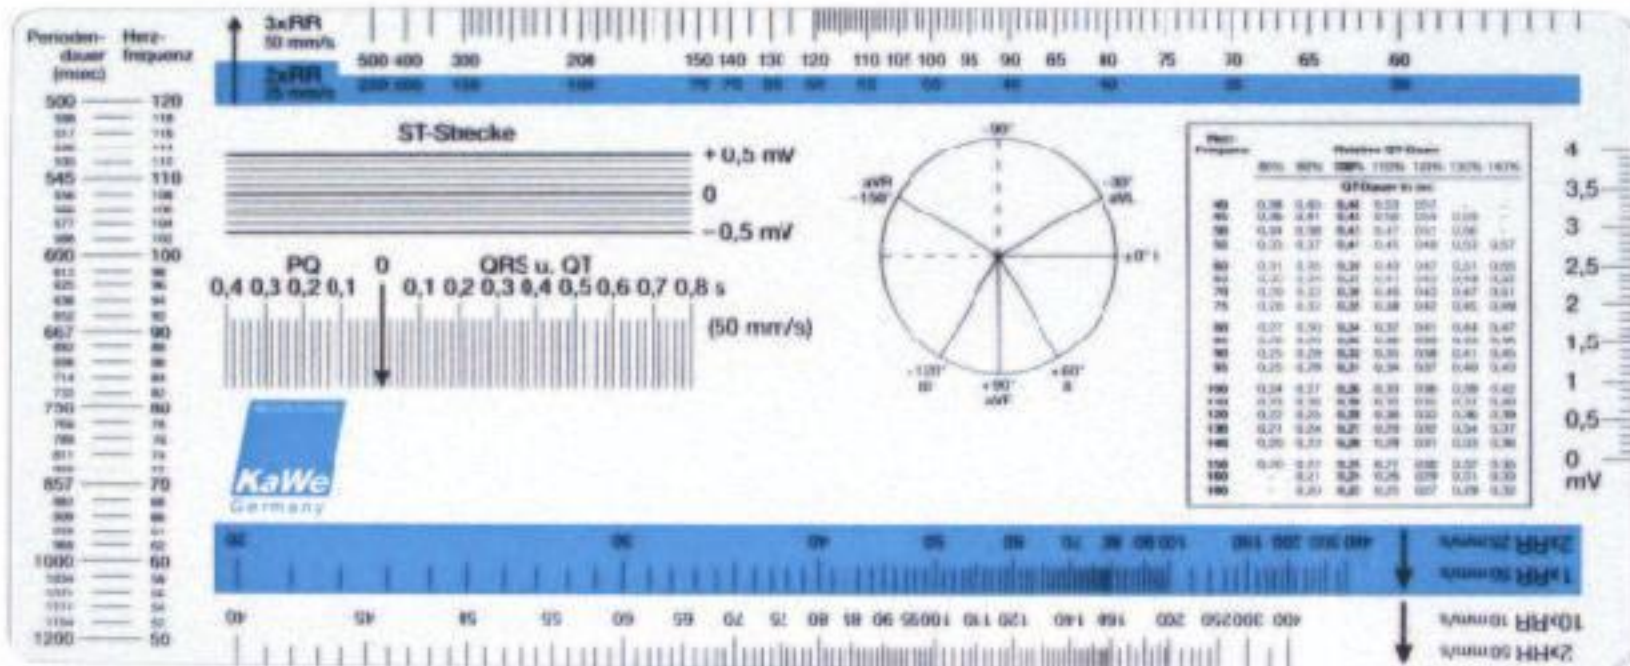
Perioden-dauer (msec)
Herz-frequenz

500 120
545 110
600 100
667 90
750 80
857 70
1000 60
1200 50

3xRR 50 mm/s
2xRR 25 mm/s

500 400 300 200 150 140 130 120 110 105 100 95 90 85 80 75 70 65 60

ST-Strecke
+ 0,5 mV
0
− 0,5 mV

PQ 0 QRS u. QT
0,4 0,3 0,2 0,1 0,1 0,2 0,3 0,4 0,5 0,6 0,7 0,8 s
(50 mm/s)

KaWe
Germany

-90°
aVR -150°
-30° aVL
±0° I
-120° III
+90° aVF
+60° II

Herz-frequenz
Relative QT-Dauer
QT-Dauer in sec

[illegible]

4
3,5
3
2,5
2
1,5
1
0,5
0
mV

2xRR 25 mm/s
1xRR 50 mm/s
10xRR 10 mm/s
2xHH 50 mm/s

40 45 50 55 60 65 70 75 80 85 90 95 100 105 110 120 130 140 150 160 200 250 300 400